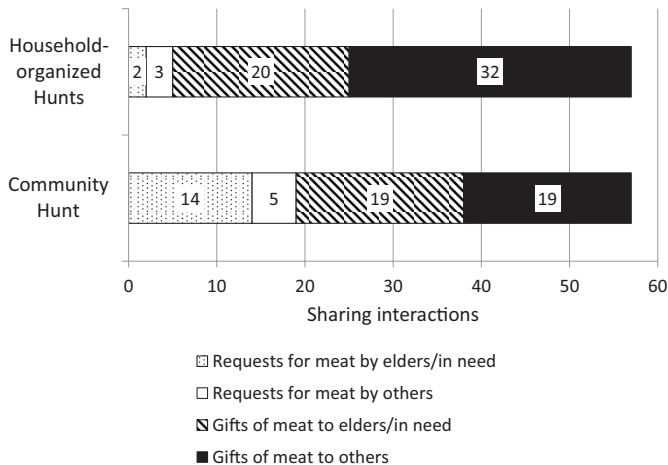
Household-organized Hunts

2 3 20 32

Community Hunt

14 5 19 19

0 10 20 30 40 50 60

Sharing interactions

Requests for meat by elders/in need

Requests for meat by others

Gifts of meat to elders/in need

Gifts of meat to others